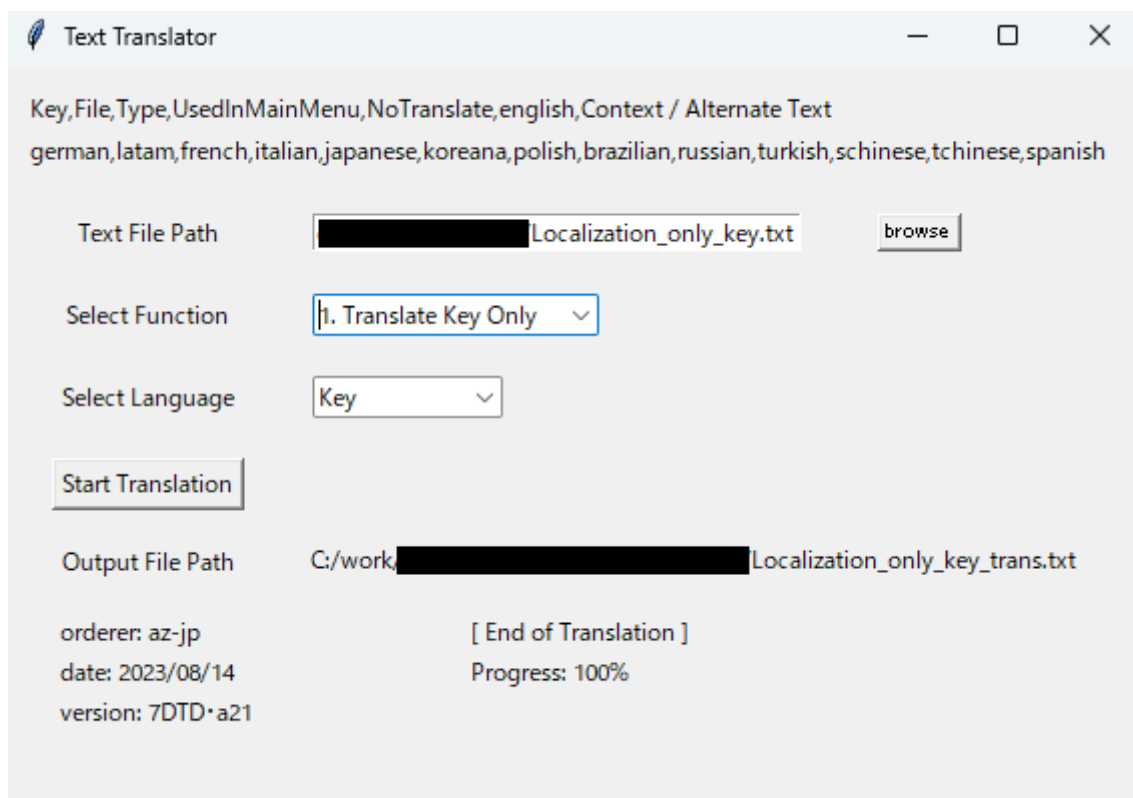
Text Translator

Key,File,Type,UsedInMainMenu,NoTranslate,english,Context / Alternate Text
german,latam,french,italian,japanese,koreana,polish,brazilian,russian,turkish,schinese,tchinese,spanish

Text File Path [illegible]Localization_only_key.txt browse

Select Function 1. Translate Key Only

Select Language Key

Start Translation

Output File Path C:/work/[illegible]/Localization_only_key_trans.txt

orderer: az-jp
date: 2023/08/14
version: 7DTD・a21

[ End of Translation ]
Progress: 100%